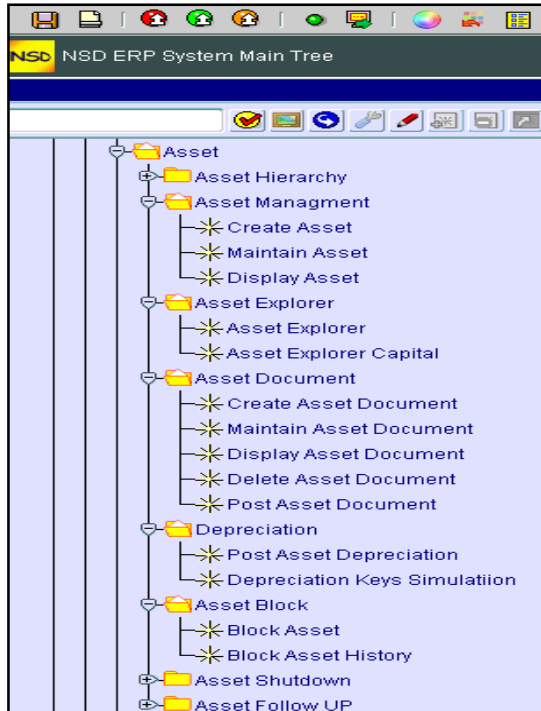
NSD NSD ERP System Main Tree

Asset
Asset Hierarchy
Asset Managment
Create Asset
Maintain Asset
Display Asset
Asset Explorer
Asset Explorer
Asset Explorer Capital
Asset Document
Create Asset Document
Maintain Asset Document
Display Asset Document
Delete Asset Document
Post Asset Document
Depreciation
Post Asset Depreciation
Depreciation Keys Simulatiion
Asset Block
Block Asset
Block Asset History
Asset Shutdown
Asset Follow UP